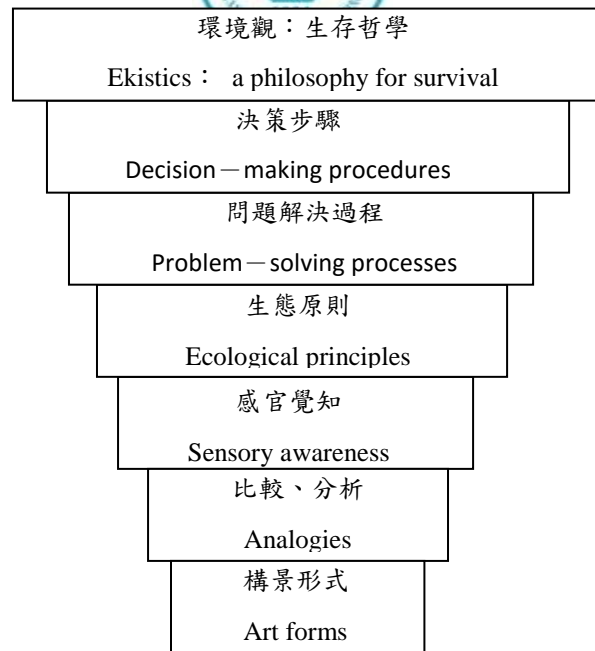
環境觀：生存哲學

Ekistics： a philosophy for survival

決策步驟

Decision－making procedures

問題解決過程

Problem－solving processes

生態原則

Ecological principles

感官覺知

Sensory awareness

比較、分析

Analogies

構景形式

Art forms